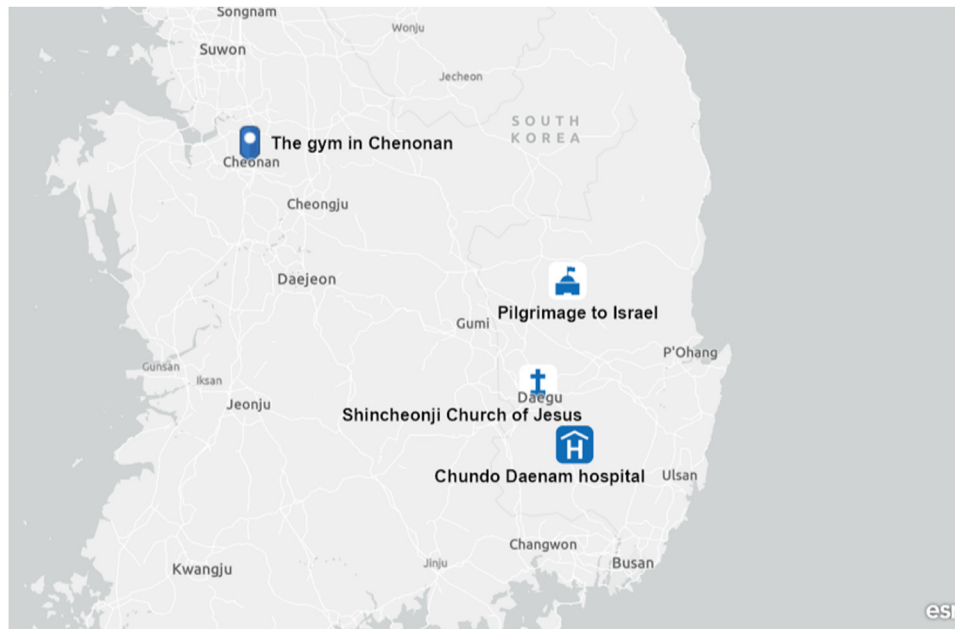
Songnam

Wonju

Suwon

Jecheon

SOUTH KOREA

The gym in Chenonan

Cheonan

Cheongju

Daejeon

Pilgrimage to Israel

Gumi

P'Ohang

Gunsan

Iksan

Daegu

Jeonju

Shincheonji Church of Jesus

Chundo Daenam hospital

Ulsan

Changwon

Kwangju

Jinju

Busan

esri